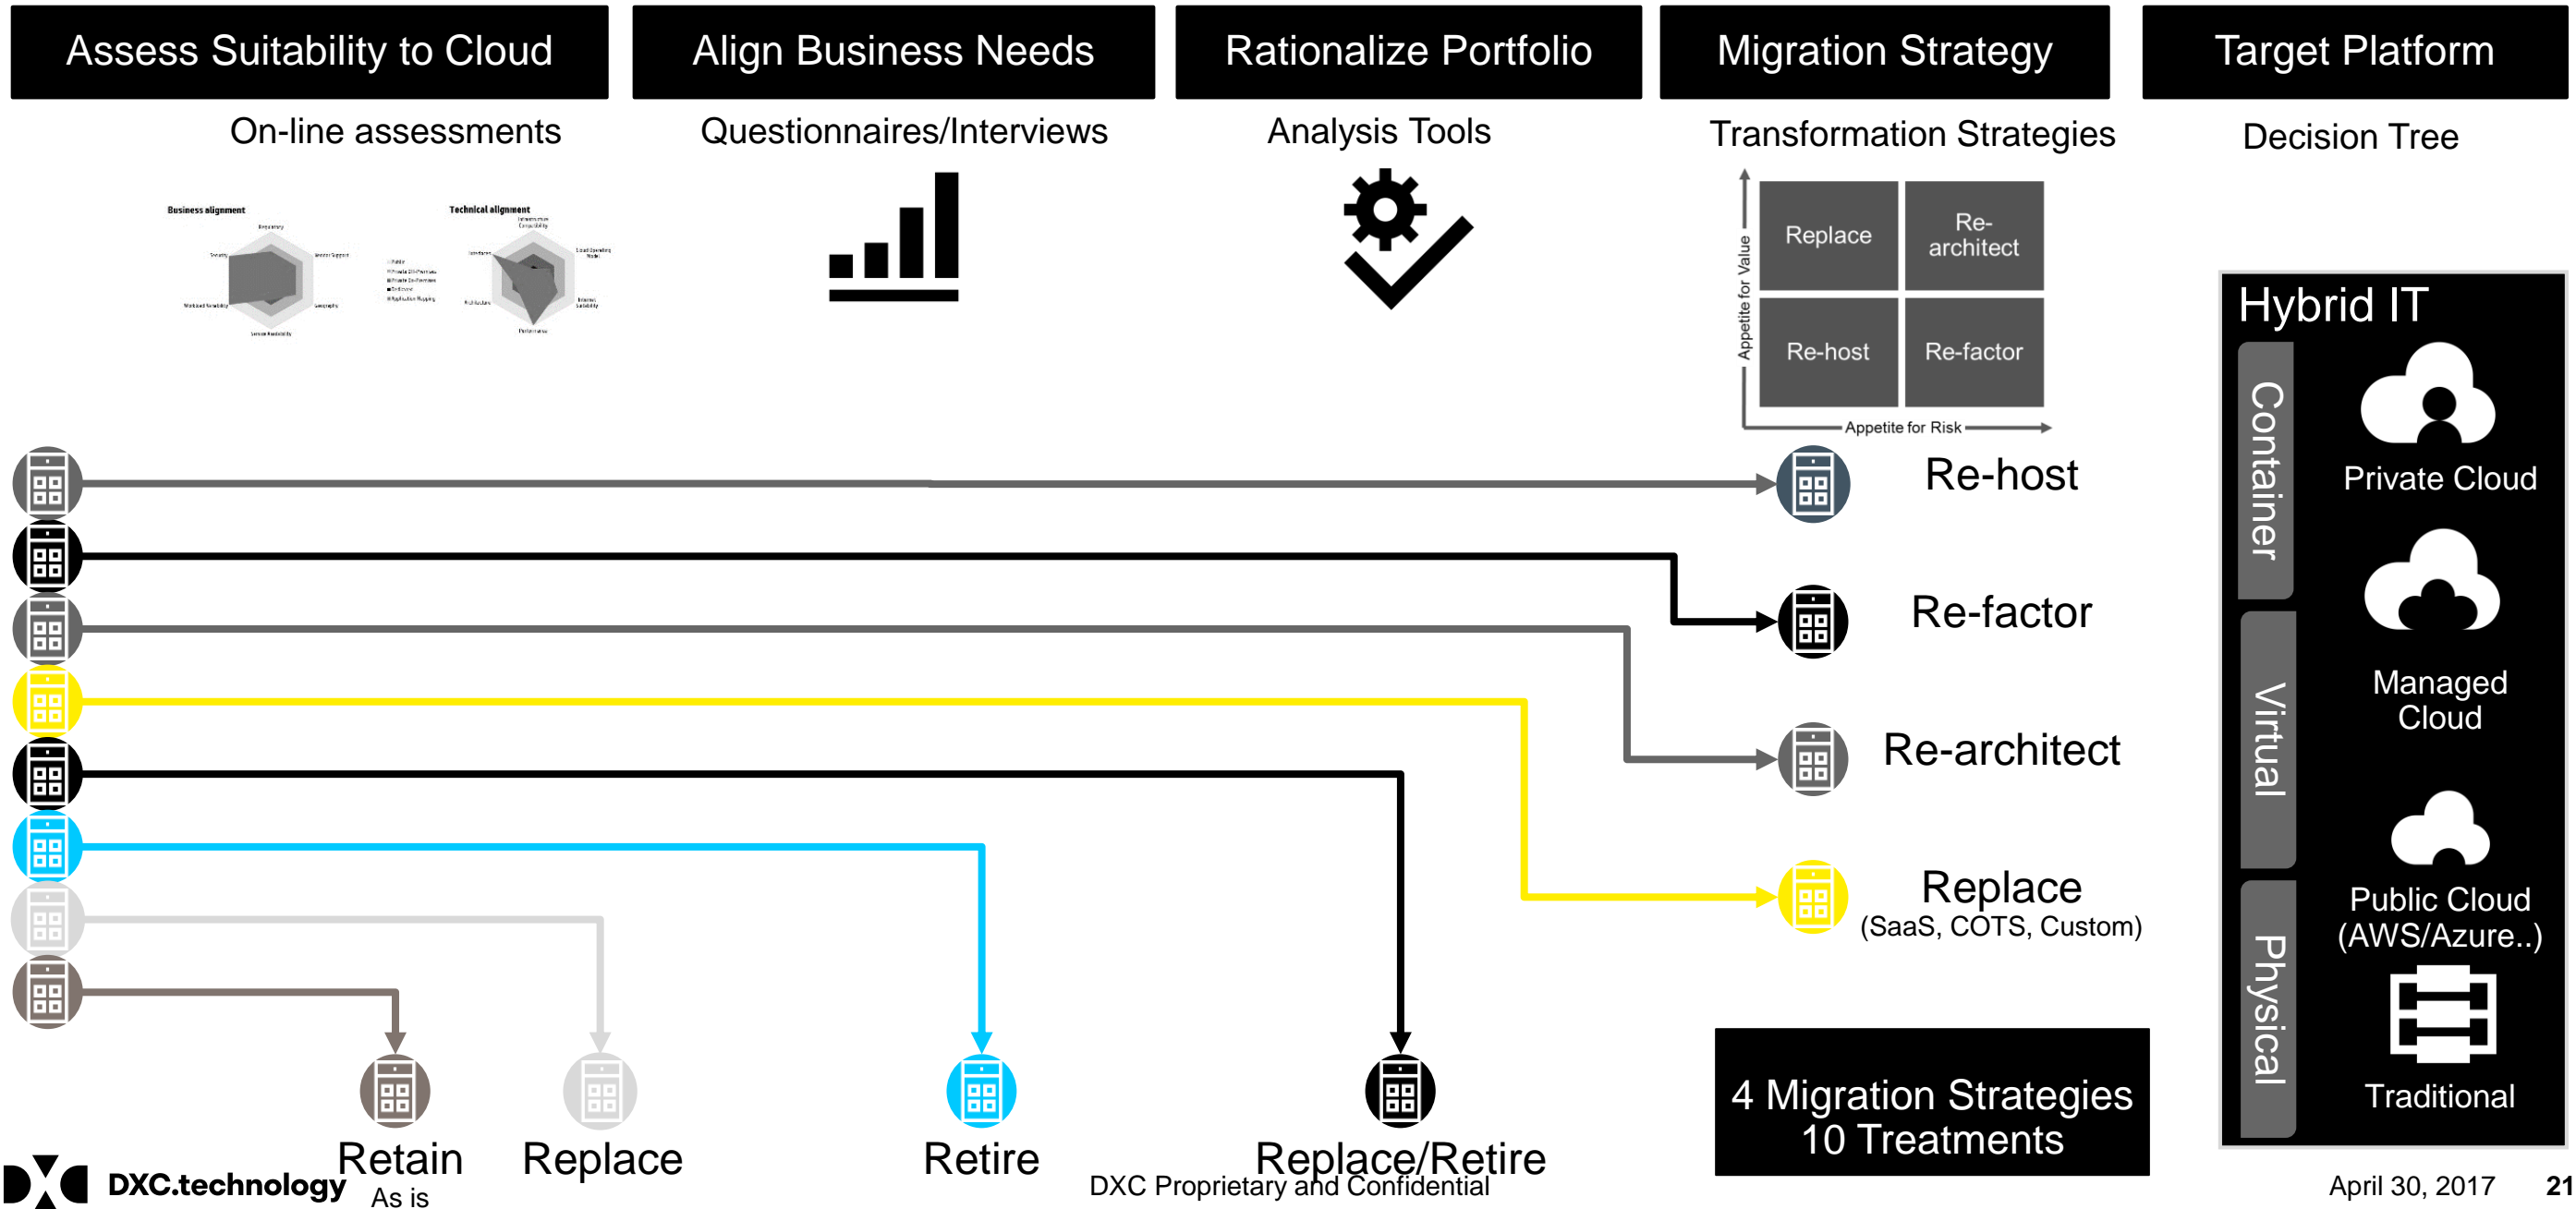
Assess Suitability to Cloud

Align Business Needs

Rationalize Portfolio

Migration Strategy

Target Platform

On-line assessments

Questionnaires/Interviews

Analysis Tools

Transformation Strategies

Decision Tree

Business alignment

Technical alignment

Appetite for Value

| Replace | Re-architect |
|---|---|
| Re-host | Re-factor |

Appetite for Risk

Hybrid IT

Container

Virtual

Physical

Private Cloud

Managed Cloud

Public Cloud (AWS/Azure..)

Traditional

Re-host

Re-factor

Re-architect

Replace
(SaaS, COTS, Custom)

4 Migration Strategies
10 Treatments

Retain
As is

Replace

Retire

Replace/Retire

DXC.technology

DXC Proprietary and Confidential

April 30, 2017

21